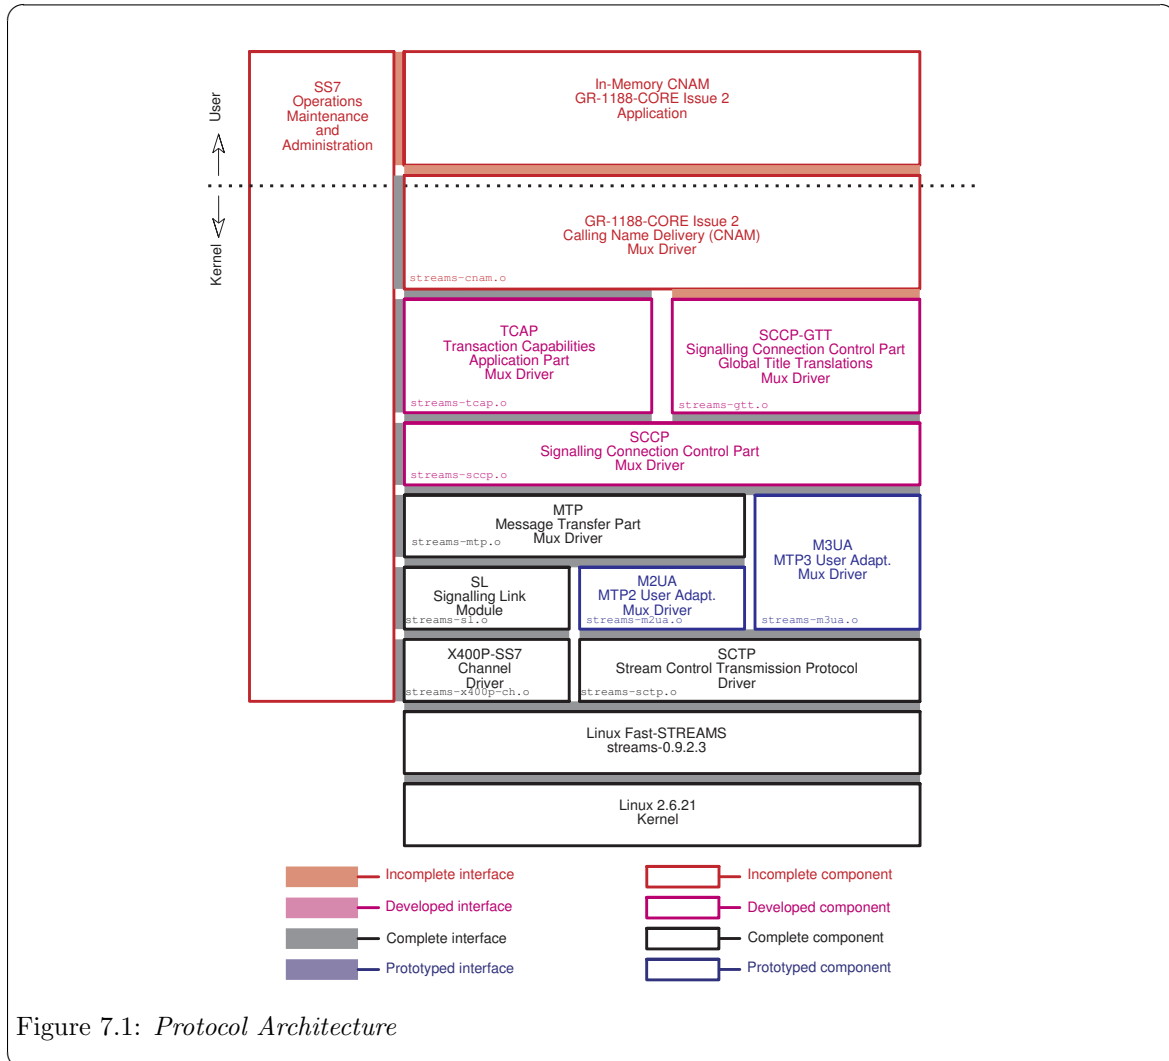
User

Kernel

SS7
Operations
Maintenance
and
Administration

In-Memory CNAM
GR-1188-CORE Issue 2
Application

GR-1188-CORE Issue 2
Calling Name Delivery (CNAM)
Mux Driver
streams-cnam.o

TCAP
Transaction Capabilities
Application Part
Mux Driver
streams-tcap.o

SCCP-GTT
Signalling Connection Control Part
Global Title Translations
Mux Driver
streams-gtt.o

SCCP
Signalling Connection Control Part
Mux Driver
streams-sccp.o

MTP
Message Transfer Part
Mux Driver
streams-mtp.o

M3UA
MTP3 User Adapt.
Mux Driver
streams-m3ua.o

SL
Signalling Link
Module
streams-sl.o

M2UA
MTP2 User Adapt.
Mux Driver
streams-m2ua.o

X400P-SS7
Channel
Driver
streams-x400p-ch.o

SCTP
Stream Control Transmission Protocol
Driver
streams-sctp.o

Linux Fast-STREAMS
streams-0.9.2.3

Linux 2.6.21
Kernel

Incomplete interface
Developed interface
Complete interface
Prototyped interface

Incomplete component
Developed component
Complete component
Prototyped component

Figure 7.1: *Protocol Architecture*